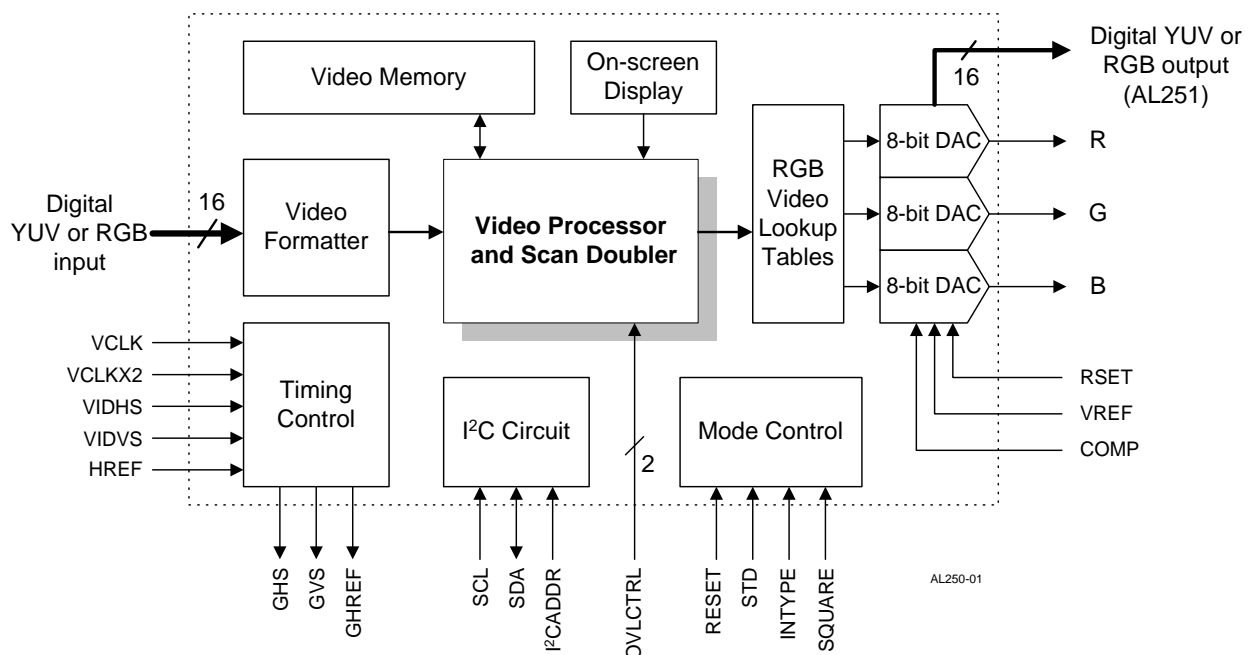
Video Memory

On-screen Display

Digital YUV or RGB output (AL251)

16

RGB Video Lookup Tables

8-bit DAC

8-bit DAC

8-bit DAC

R

G

B

Digital YUV or RGB input

16

Video Formatter

Video Processor and Scan Doubler

VCLK

VCLKX2

VIDHS

VIDVS

HREF

Timing Control

I$^2$C Circuit

2

Mode Control

RSET

VREF

COMP

GHS

GVS

GHREF

SCL

SDA

I$^2$CADDR

OVLCTRL

RESET

STD

INTYPE

SQUARE

AL250-01